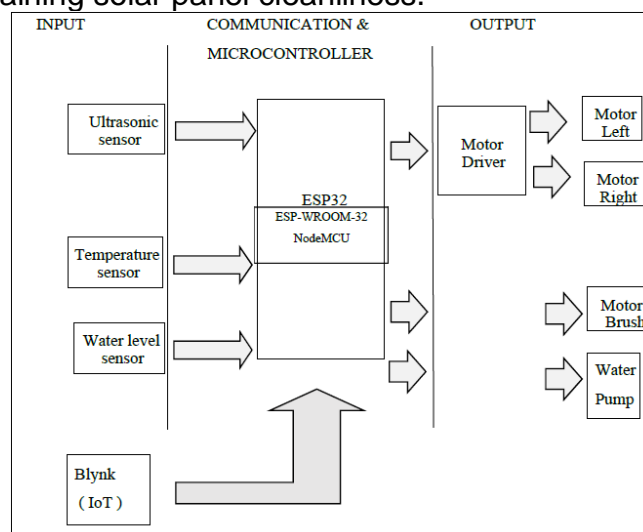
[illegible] solar panel cleanliness.

INPUT

COMMUNICATION & MICROCONTROLLER

OUTPUT

Ultrasonic sensor

Temperature sensor

Water level sensor

ESP32

ESP-WROOM-32

NodeMCU

Motor Driver

Motor Left

Motor Right

Motor Brush

Water Pump

Blynk (IoT)